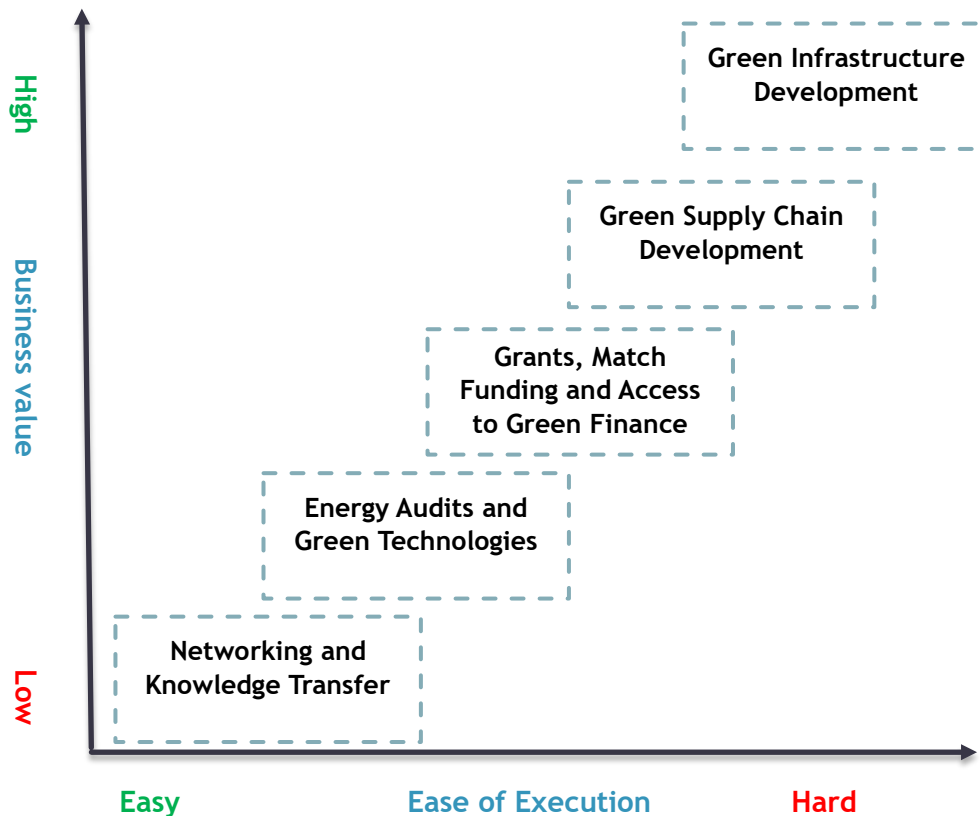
High

Business value

Low

Green Infrastructure Development

Green Supply Chain Development

Grants, Match Funding and Access to Green Finance

Energy Audits and Green Technologies

Networking and Knowledge Transfer

Easy

Ease of Execution

Hard